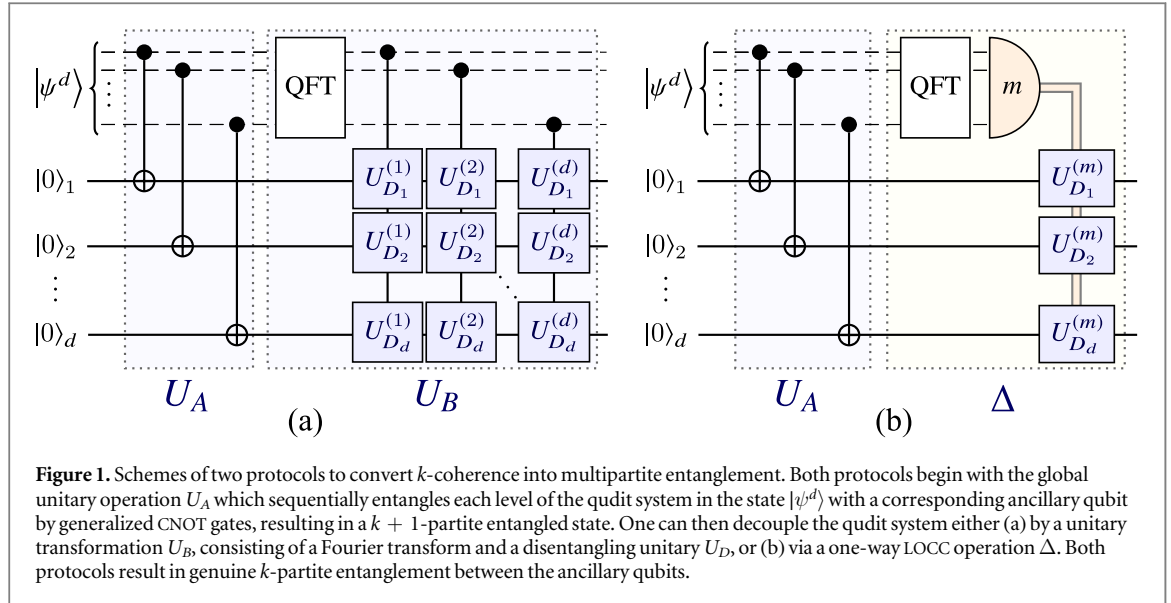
$|\psi^d\rangle$ QFT $|0\rangle_1$ $|0\rangle_2$ $\vdots$ $|0\rangle_d$ $U_{D_1}^{(1)}$ $U_{D_1}^{(2)}$ $U_{D_1}^{(d)}$ $U_{D_2}^{(1)}$ $U_{D_2}^{(2)}$ $U_{D_2}^{(d)}$ $U_{D_d}^{(1)}$ $U_{D_d}^{(2)}$ $U_{D_d}^{(d)}$ $U_A$ (a) $U_B$

$|\psi^d\rangle$ QFT $m$ $|0\rangle_1$ $|0\rangle_2$ $\vdots$ $|0\rangle_d$ $U_{D_1}^{(m)}$ $U_{D_2}^{(m)}$ $U_{D_d}^{(m)}$ $U_A$ (b) $\Delta$

**Figure 1.** Schemes of two protocols to convert $k$-coherence into multipartite entanglement. Both protocols begin with the global unitary operation $U_A$ which sequentially entangles each level of the qudit system in the state $|\psi^d\rangle$ with a corresponding ancillary qubit by generalized CNOT gates, resulting in a $k + 1$-partite entangled state. One can then decouple the qudit system either (a) by a unitary transformation $U_B$, consisting of a Fourier transform and a disentangling unitary $U_D$, or (b) via a one-way LOCC operation $\Delta$. Both protocols result in genuine $k$-partite entanglement between the ancillary qubits.